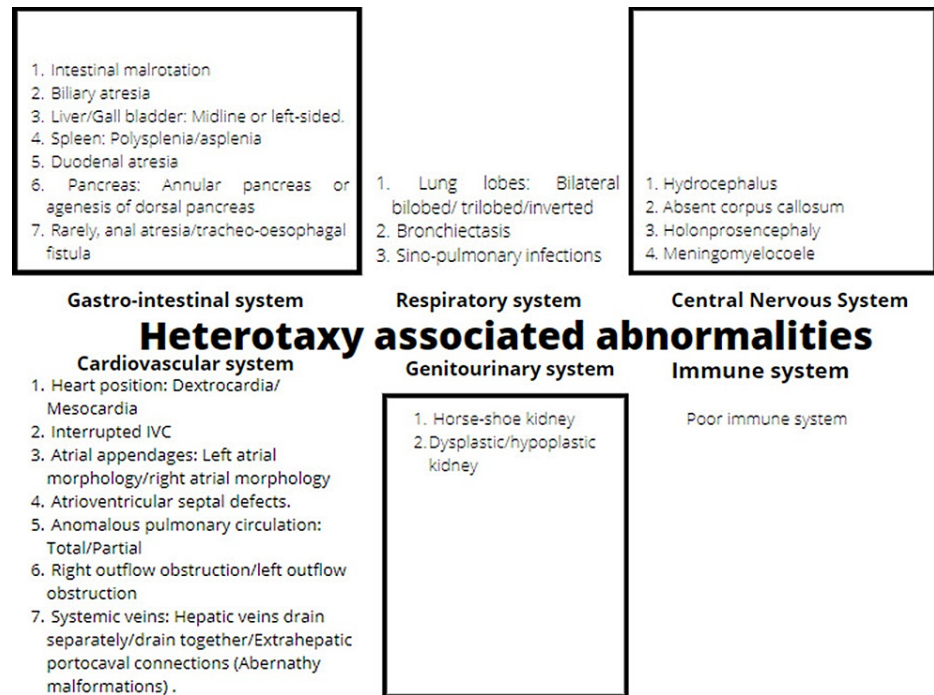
1. Intestinal malrotation
2. Biliary atresia
3. Liver/Gall bladder: Midline or left-sided.
4. Spleen: Polysplenia/asplenia
5. Duodenal atresia
6. Pancreas: Annular pancreas or agenesis of dorsal pancreas
7. Rarely, anal atresia/tracheo-oesophagal fistula

Gastro-intestinal system

1. Lung lobes: Bilateral bilobed/ trilobed/inverted
2. Bronchiectasis
3. Sino-pulmonary infections

Respiratory system

1. Hydrocephalus
2. Absent corpus callosum
3. Holonprosencephaly
4. Meningomyelocoele

Central Nervous System

Heterotaxy associated abnormalities

Cardiovascular system
1. Heart position: Dextrocardia/ Mesocardia
2. Interrupted IVC
3. Atrial appendages: Left atrial morphology/right atrial morphology
4. Atrioventricular septal defects.
5. Anomalous pulmonary circulation: Total/Partial
6. Right outflow obstruction/left outflow obstruction
7. Systemic veins: Hepatic veins drain separately/drain together/Extrahepatic portocaval connections (Abernathy malformations) .

Genitourinary system
1. Horse-shoe kidney
2. Dysplastic/hypoplastic kidney

Immune system
Poor immune system